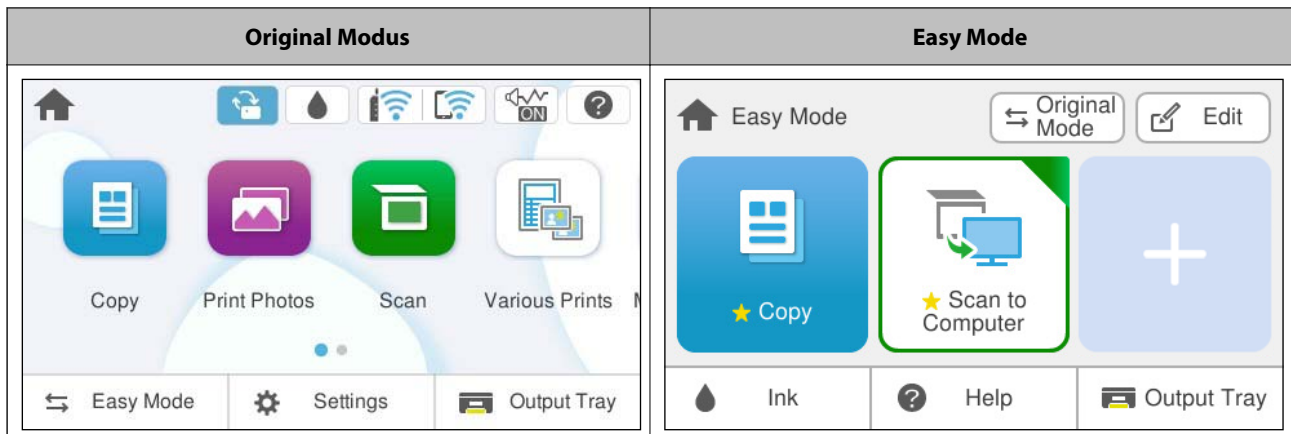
| Original Modus | Easy Mode |
|---|---|
| Copy<br>Print Photos<br>Scan<br>Various Prints<br>M<br>Easy Mode<br>Settings<br>Output Tray | Easy Mode<br>Original Mode<br>Edit<br>★ Copy<br>★ Scan to Computer<br>Ink<br>Help<br>Output Tray |